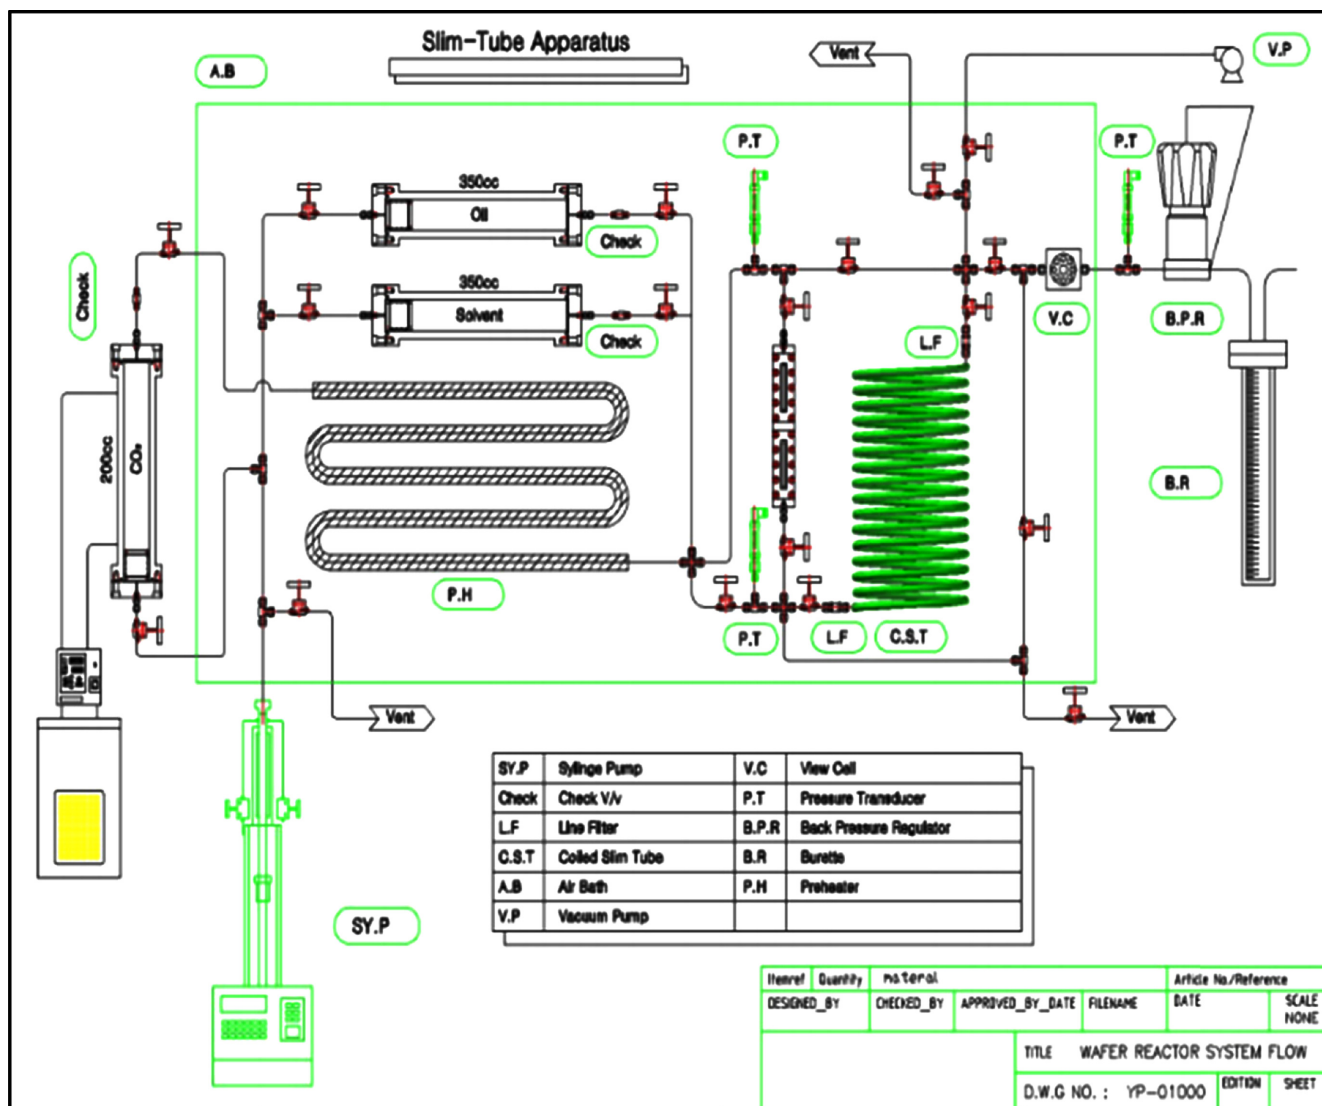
Slim-Tube Apparatus

A.B

Vent

V.P

P.T

P.T

350cc
Oil

Check

350cc
Solvent

Check

Check

200cc
$CO_2$

V.C

B.P.R

L.F

B.R

P.H

P.T

L.F

C.S.T

Vent

Vent

SY.P

| SY.P | Sylinge Pump | V.C | View Cell |
|---|---|---|---|
| Check | Check V/v | P.T | Pressure Transducer |
| L.F | Line Filter | B.P.R | Back Pressure Regulator |
| C.S.T | Coiled Slim Tube | B.R | Burette |
| A.B | Air Bath | P.H | Preheater |
| V.P | Vacuum Pump | | |

| Itemref | Quantity | material | | | Article No./Reference | |
|---|---|---|---|---|---|---|
| DESIGNED_BY | CHECKED_BY | APPROVED_BY_DATE | FILENAME | DATE | | SCALE NONE |
| | | | TITLE | WAFER REACTOR SYSTEM FLOW | | |
| | | | D.W.G NO. : YP-01000 | | EDITION | SHEET |